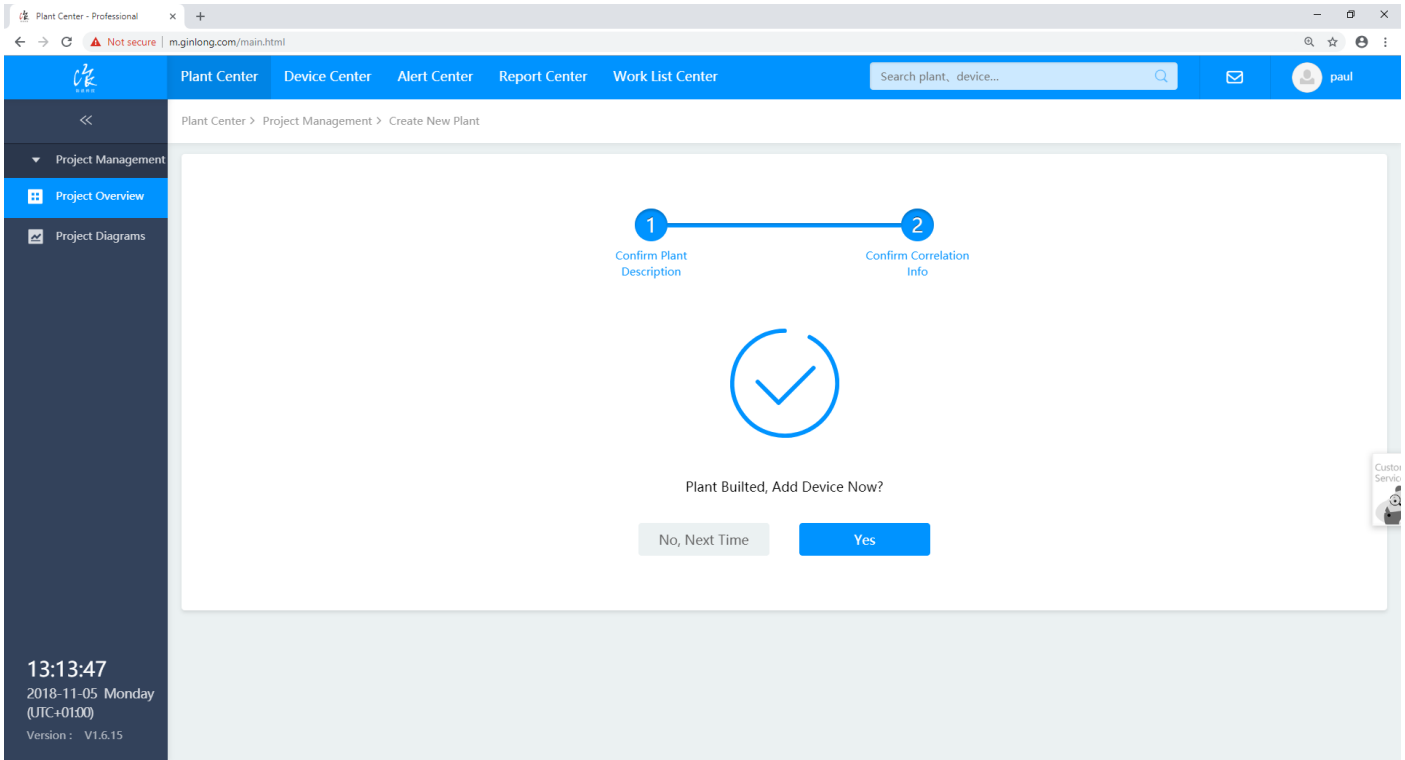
Plant Center - Professional ×
+

Not secure | m.ginlong.com/main.html

Plant Center Device Center Alert Center Report Center Work List Center
Search plant、device...
paul

«

Plant Center > Project Management > Create New Plant

Project Management
Project Overview
Project Diagrams

1
Confirm Plant Description

2
Confirm Correlation Info

Plant Builted, Add Device Now?

No, Next Time
Yes

Custo Servic

13:13:47
2018-11-05 Monday
(UTC+01:00)
Version : V1.6.15